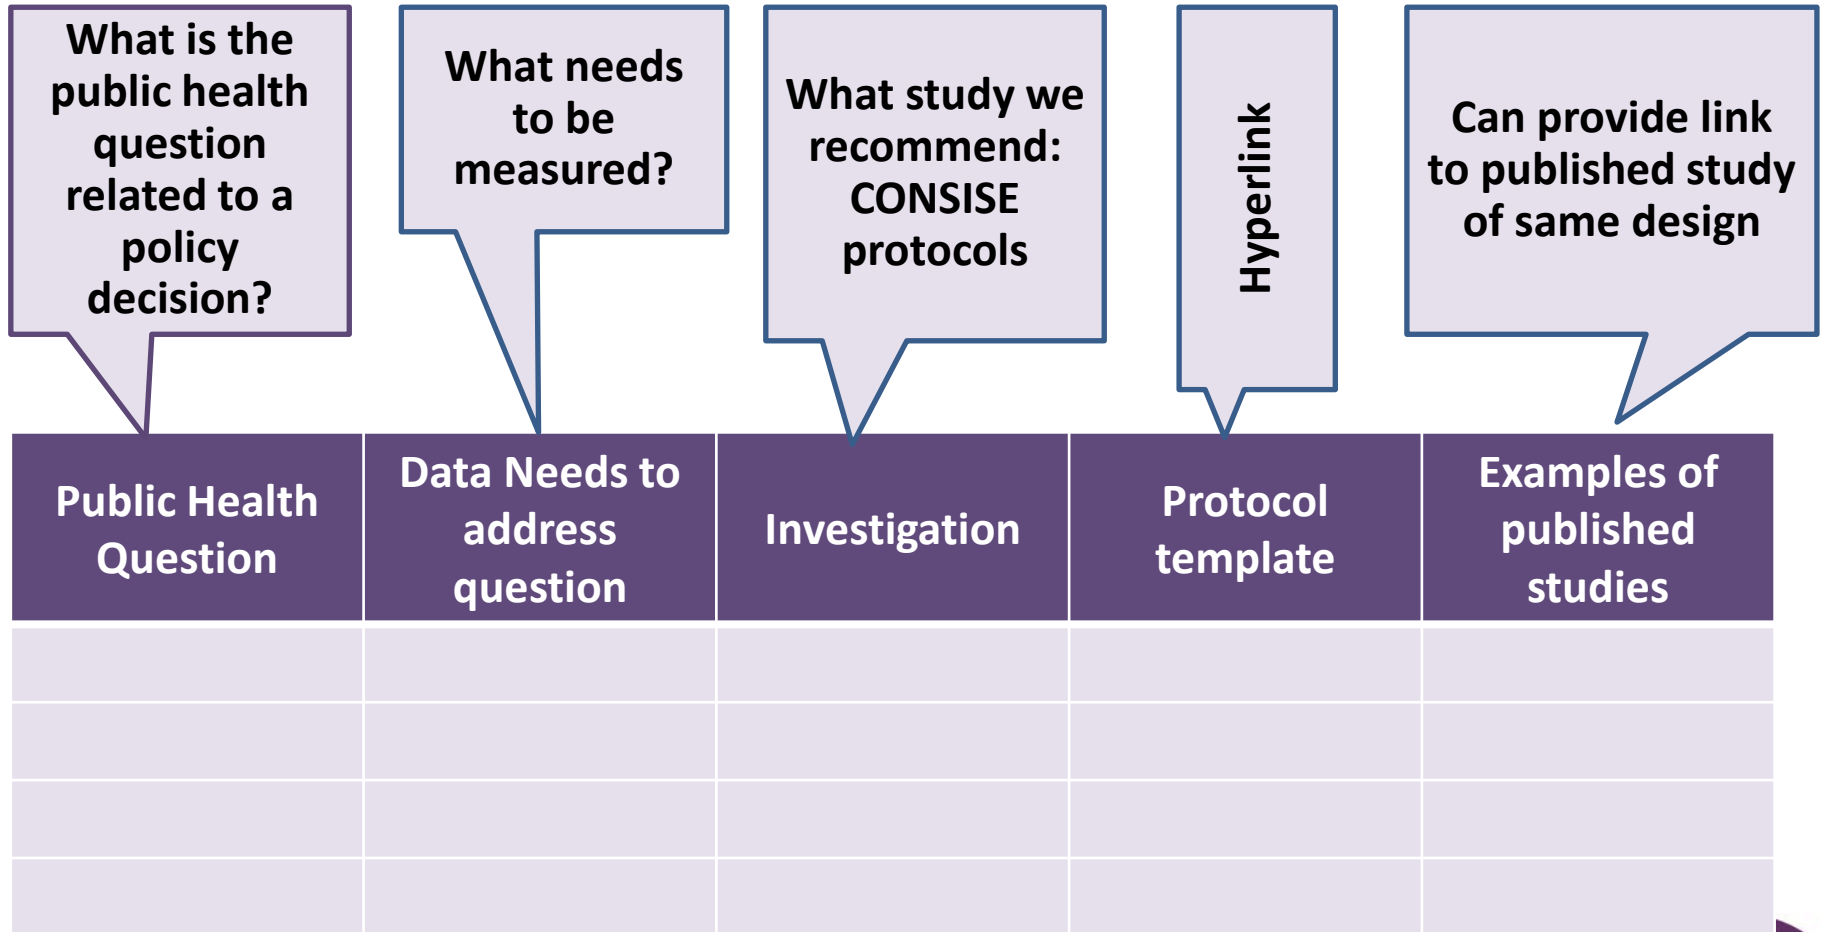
What is the public health question related to a policy decision?

What needs to be measured?

What study we recommend: CONSISE protocols

Hyperlink

Can provide link to published study of same design

| Public Health Question | Data Needs to address question | Investigation | Protocol template | Examples of published studies |
|---|---|---|---|---|
| | | | | |
| | | | | |
| | | | | |
| | | | | |